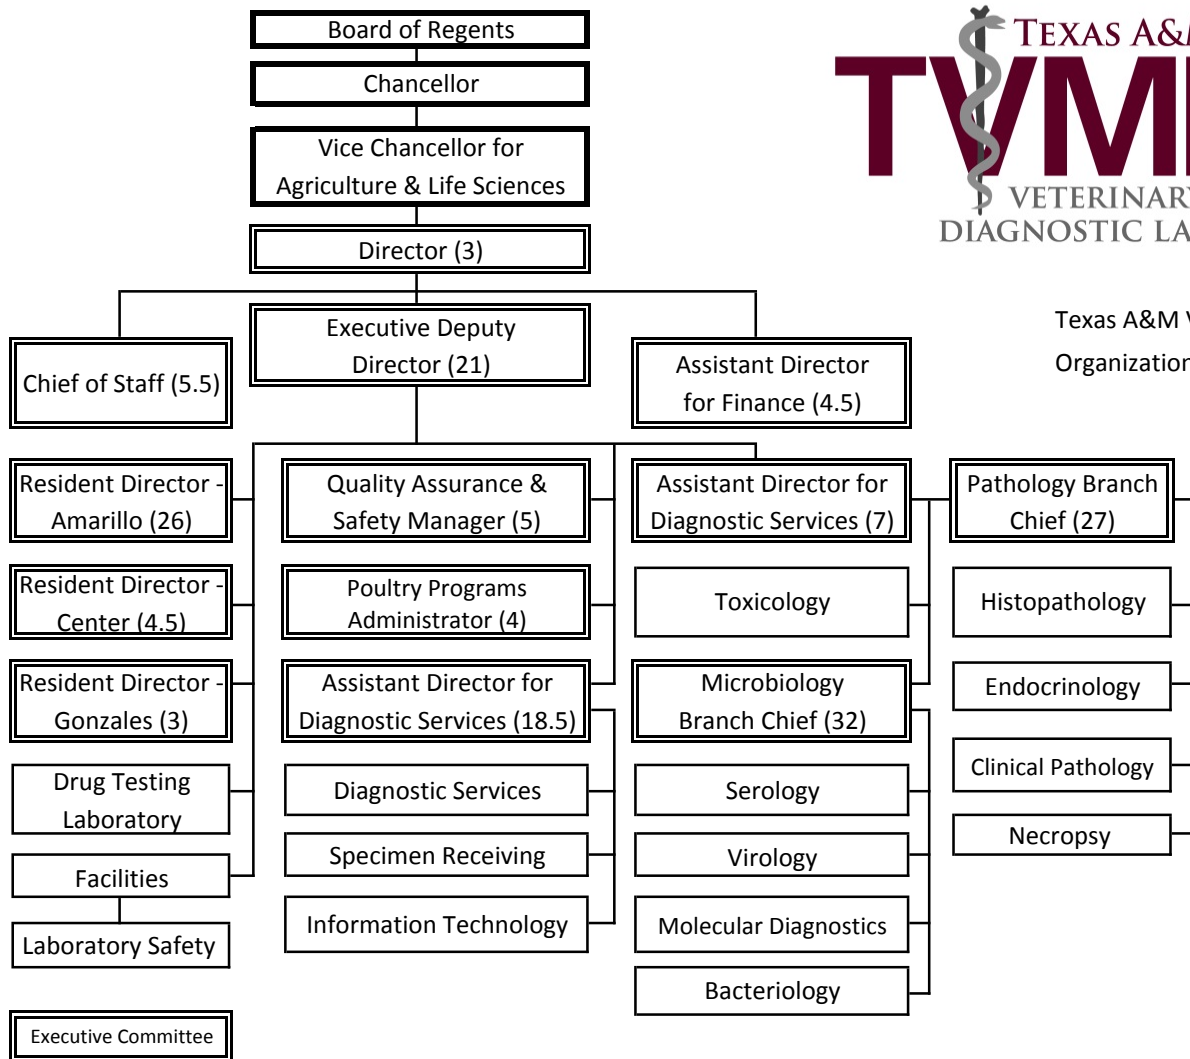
Board of Regents

Chancellor

Vice Chancellor for Agriculture & Life Sciences

Director (3)

TEXAS A&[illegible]
TVM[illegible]
VETERINAR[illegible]
DIAGNOSTIC LA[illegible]

Texas A&M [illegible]
Organization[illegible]

Chief of Staff (5.5)

Executive Deputy Director (21)

Assistant Director for Finance (4.5)

Resident Director - Amarillo (26)

Resident Director - Center (4.5)

Resident Director - Gonzales (3)

Drug Testing Laboratory

Facilities

Laboratory Safety

Quality Assurance & Safety Manager (5)

Poultry Programs Administrator (4)

Assistant Director for Diagnostic Services (18.5)

Diagnostic Services

Specimen Receiving

Information Technology

Assistant Director for Diagnostic Services (7)

Toxicology

Microbiology Branch Chief (32)

Serology

Virology

Molecular Diagnostics

Bacteriology

Pathology Branch Chief (27)

Histopathology

Endocrinology

Clinical Pathology

Necropsy

Executive Committee